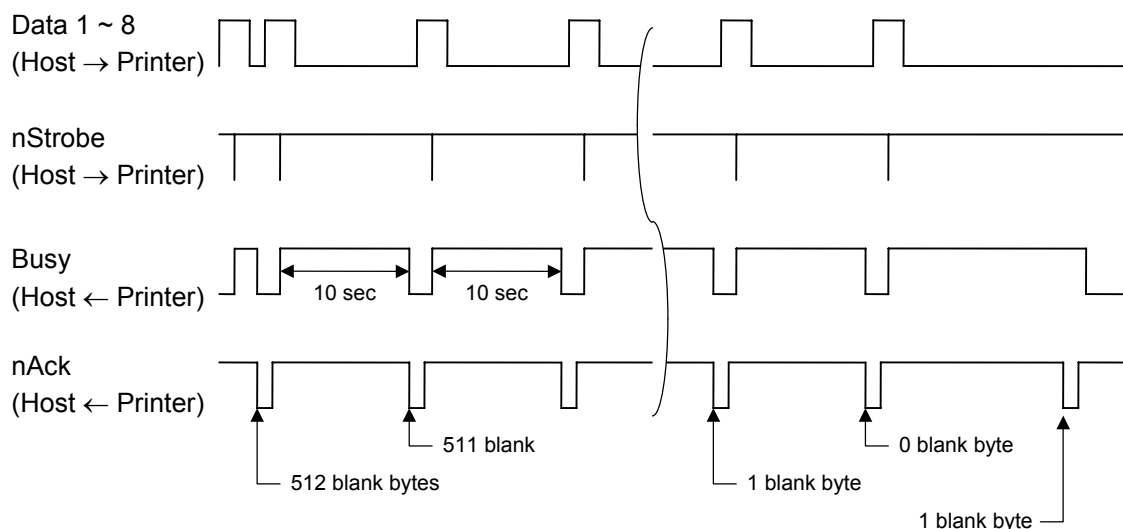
Data 1 ~ 8
(Host $\rightarrow$ Printer)

nStrobe
(Host $\rightarrow$ Printer)

Busy
(Host $\leftarrow$ Printer)

10 sec

10 sec

nAck
(Host $\leftarrow$ Printer)

511 blank

512 blank bytes

1 blank byte

0 blank byte

1 blank byte